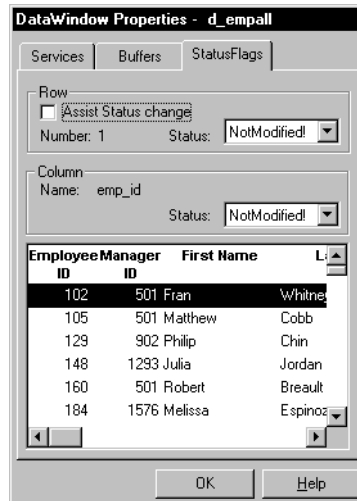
DataWindow Properties - d_empall

Services | Buffers | StatusFlags

Row
Assist Status change
Number: 1 Status: NotModified!

Column
Name: emp_id
Status: NotModified!

| Employee ID | Manager ID | First Name | La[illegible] |
|---|---|---|---|
| 102 | 501 | Fran | Whitne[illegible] |
| 105 | 501 | Matthew | Cobb |
| 129 | 902 | Philip | Chin |
| 148 | 1293 | Julia | Jordan |
| 160 | 501 | Robert | Breault |
| 184 | 1576 | Melissa | Espinoz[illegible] |

OK Help